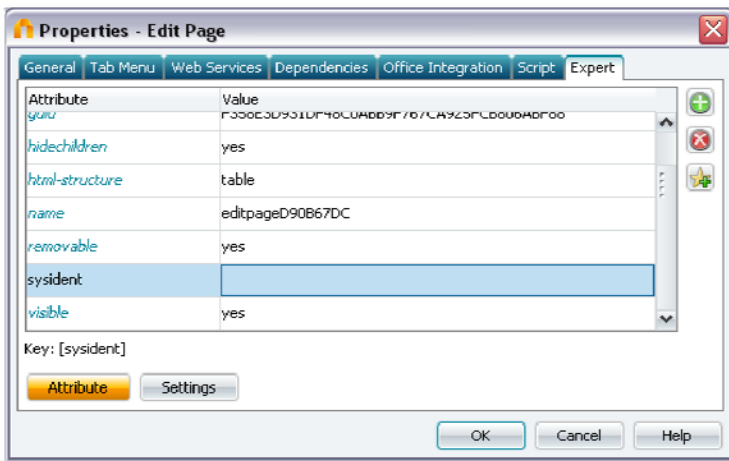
Properties - Edit Page

General | Tab Menu | Web Services | Dependencies | Office Integration | Script | Expert

| Attribute | Value |
|---|---|
| guid | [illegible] |
| hidechildren | yes |
| html-structure | table |
| name | editpageD90B67DC |
| removable | yes |
| sysident | |
| visible | yes |

Key: [sysident]

Attribute | Settings

OK | Cancel | Help